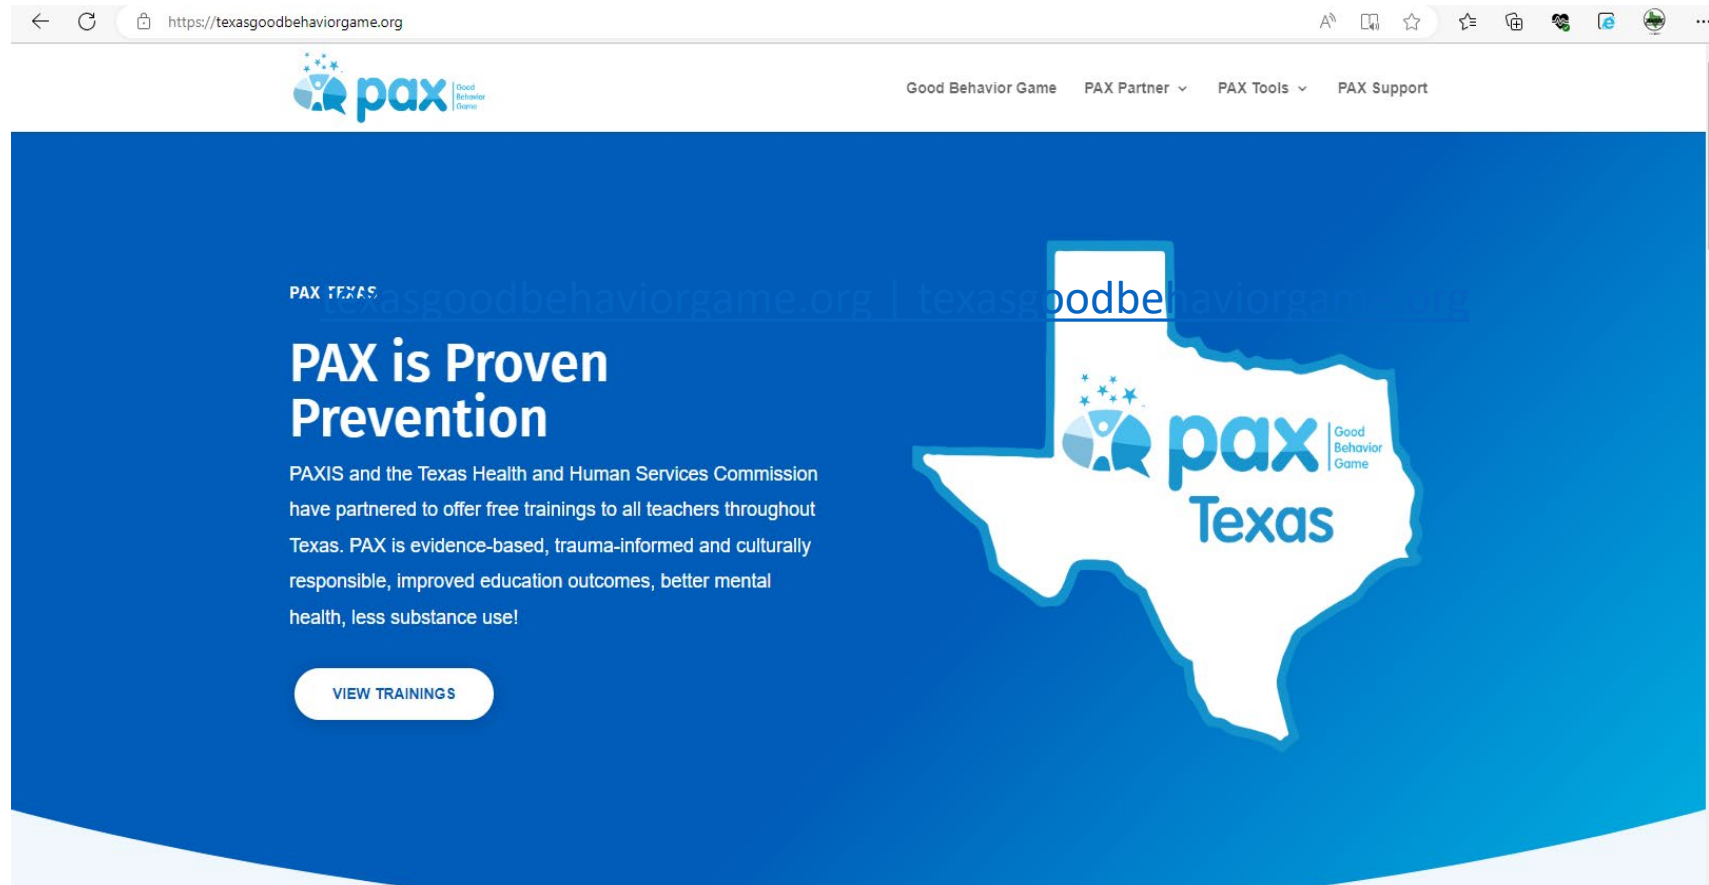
https://texasgoodbehaviorgame.org

pax Good Behavior Game

Good Behavior Game PAX Partner PAX Tools PAX Support

PAX TEXAS

texasgoodbehaviorgame.org | texasgoodbehaviorgame.org

PAX is Proven Prevention

PAXIS and the Texas Health and Human Services Commission have partnered to offer free trainings to all teachers throughout Texas. PAX is evidence-based, trauma-informed and culturally responsible, improved education outcomes, better mental health, less substance use!

VIEW TRAININGS

pax Good Behavior Game Texas